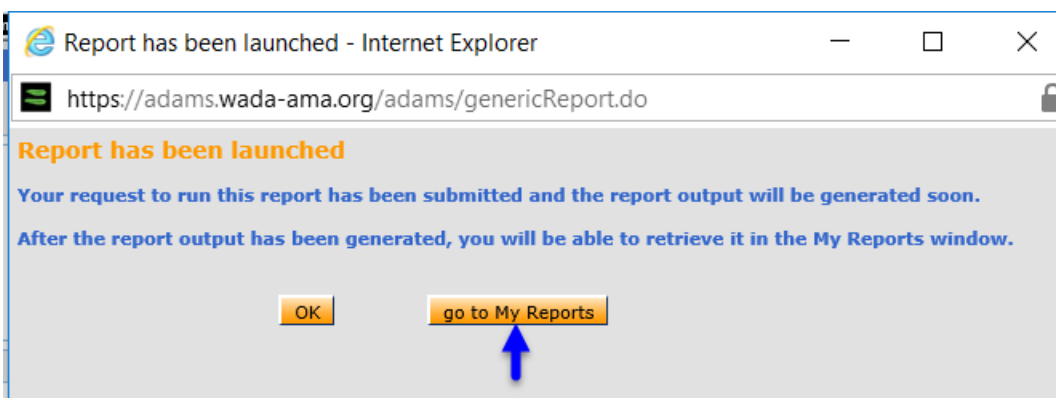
Report has been launched - Internet Explorer

https://adams.wada-ama.org/adams/genericReport.do

Report has been launched

Your request to run this report has been submitted and the report output will be generated soon.

After the report output has been generated, you will be able to retrieve it in the My Reports window.

OK

go to My Reports